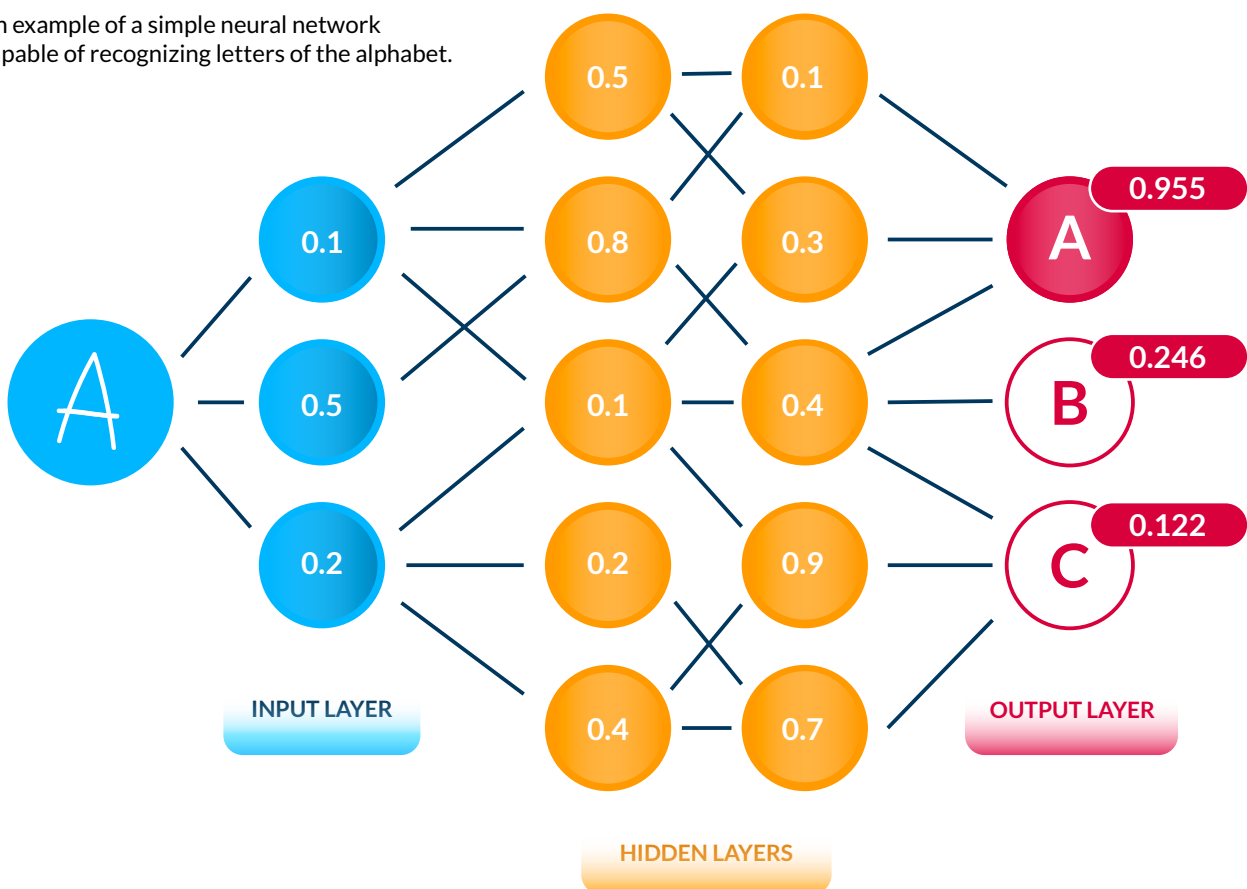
n example of a simple neural network
pable of recognizing letters of the alphabet.

A

0.1
0.5
0.2

0.5
0.8
0.1
0.2
0.4

0.1
0.3
0.4
0.9
0.7

A 0.955
B 0.246
C 0.122

INPUT LAYER

HIDDEN LAYERS

OUTPUT LAYER